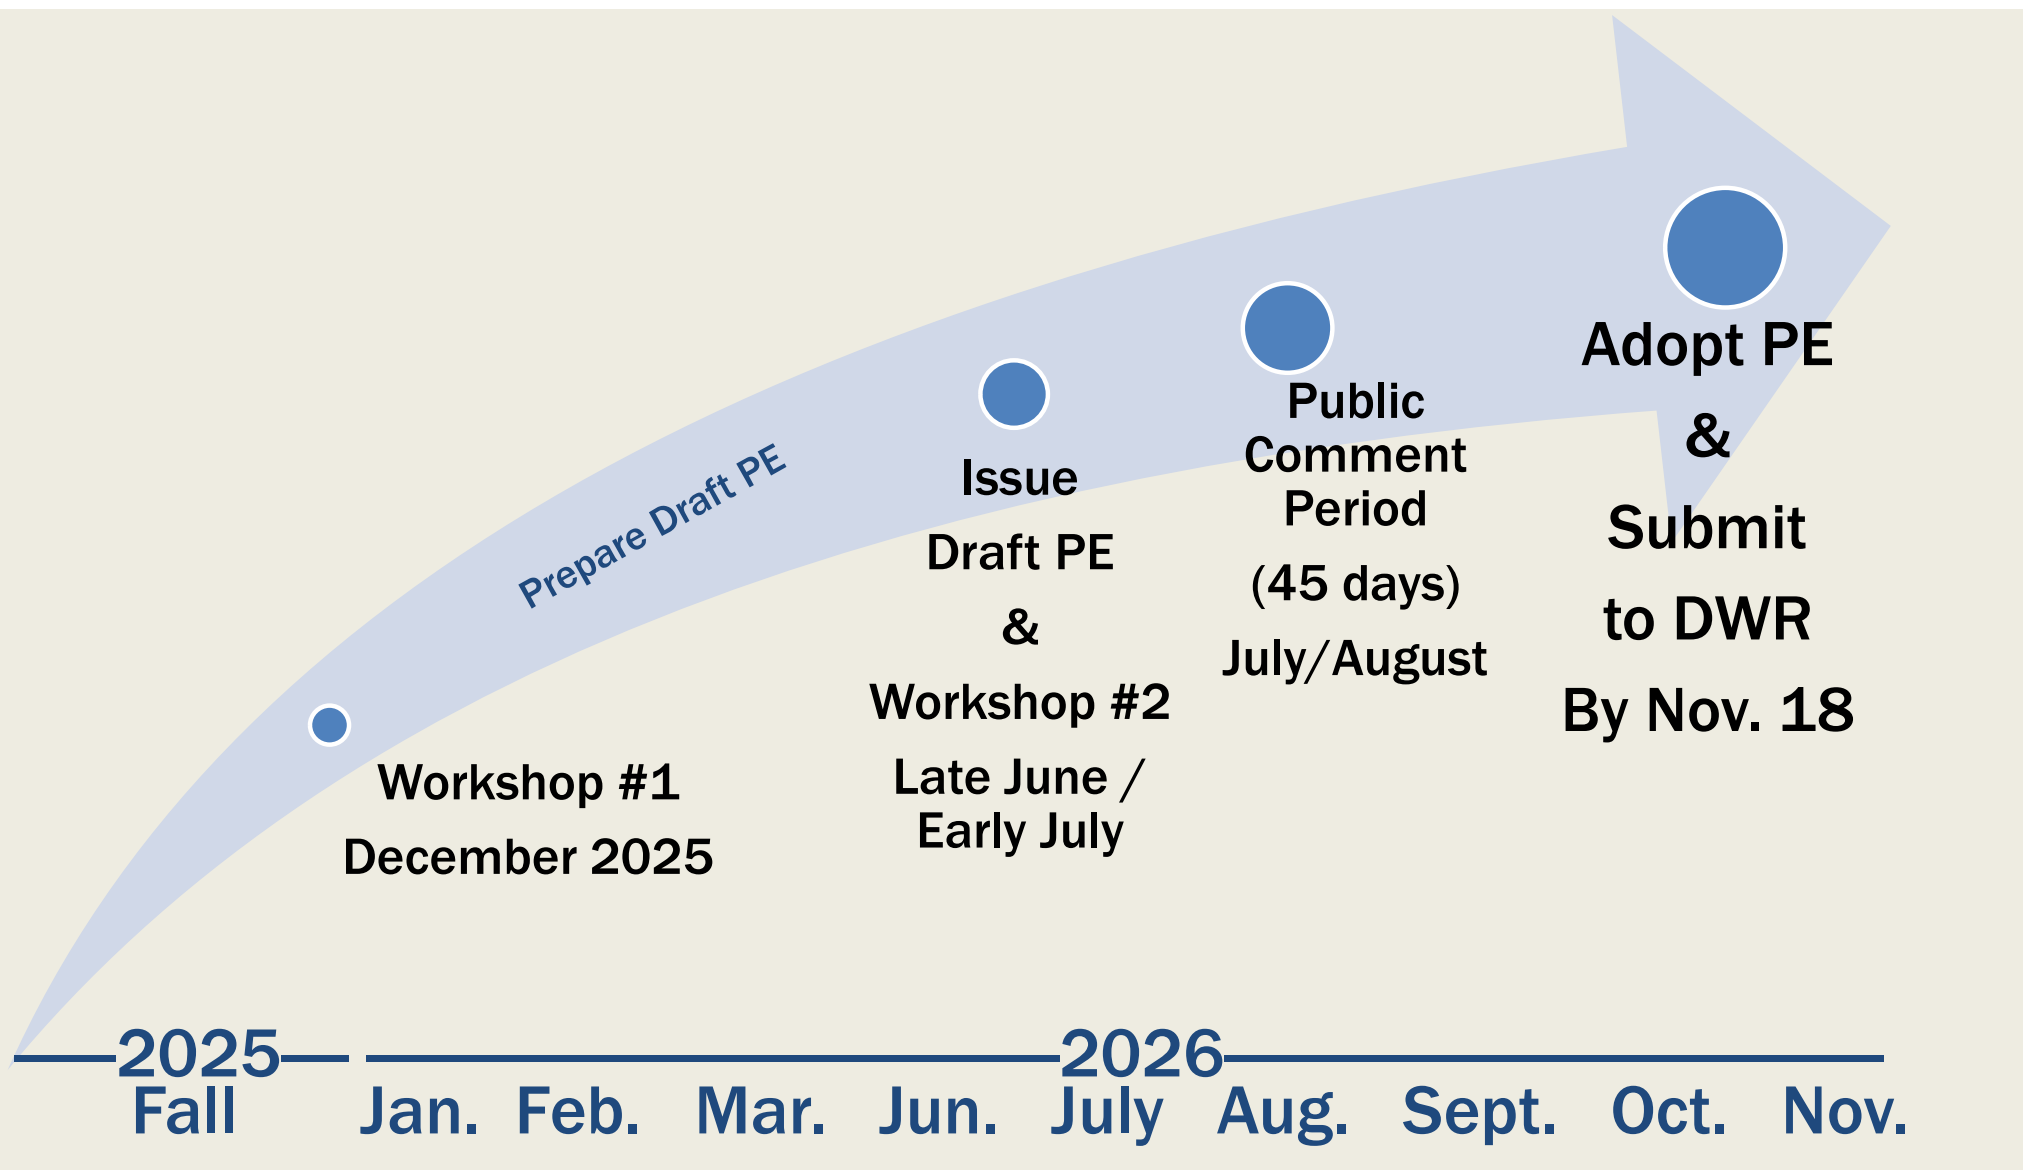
Prepare Draft PE

Workshop #1
December 2025

Issue
Draft PE
&
Workshop #2
Late June / Early July

Public Comment Period
(45 days)
July/August

Adopt PE
&
Submit to DWR
By Nov. 18

2025
Fall

2026
Jan. Feb. Mar. Jun. July Aug. Sept. Oct. Nov.